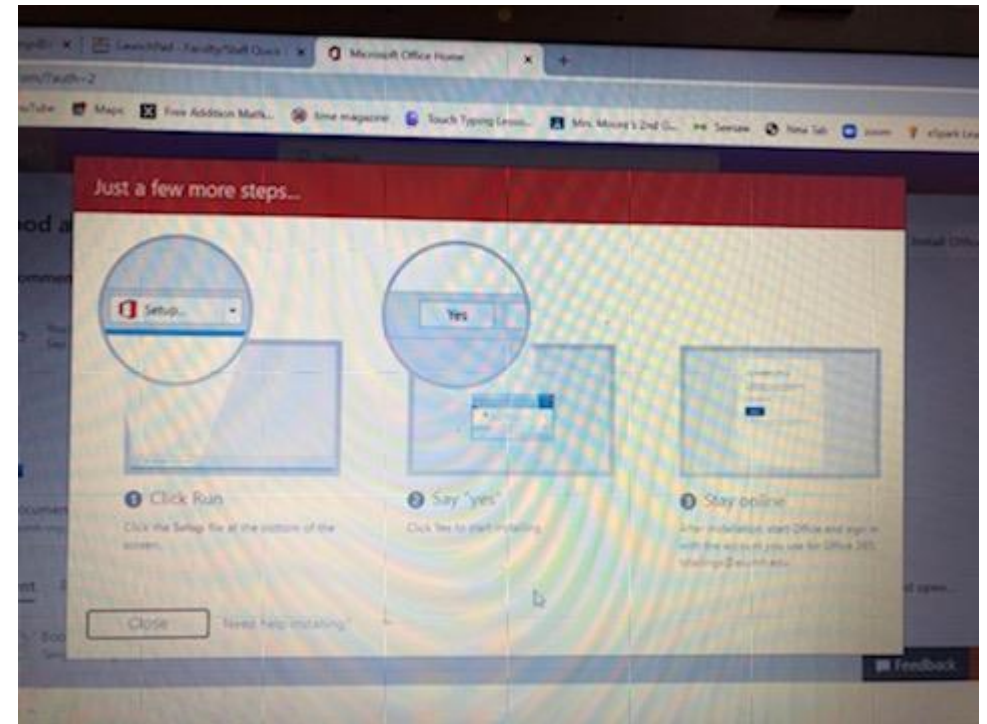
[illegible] × | Launchpad - Faculty/Staff Quick × | Microsoft Office Home × | +

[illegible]/?auth=2

YouTube | Maps | Free Addition Math... | time magazine | Touch Typing Lesso... | Mrs. Moore's 2nd G... | Seesaw | New Tab | zoom | eSpark Lea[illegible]

Just a few more steps...

Setup...

Yes

1 Click Run
Click the Setup file at the bottom of the screen.

2 Say "yes"
Click Yes to start installing.

3 Stay online
After installation, start Office and sign in with the account you use for Office 365: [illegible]

Close | Need help installing?

od a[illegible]

Install Offic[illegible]

Feedback